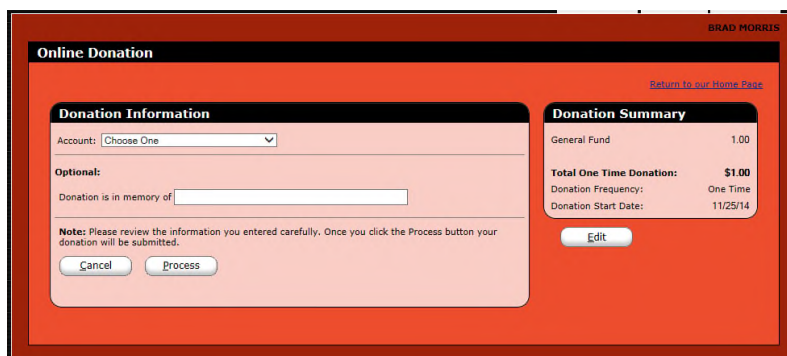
BRAD MORRIS

Online Donation

Return to our Home Page

Donation Information

Account: Choose One

Optional:

Donation is in memory of

Note: Please review the information you entered carefully. Once you click the Process button your donation will be submitted.

Cancel Process

Donation Summary

| General Fund | 1.00 |
|---|---|
| Total One Time Donation: | $1.00 |
| Donation Frequency: | One Time |
| Donation Start Date: | 11/25/14 |

Edit